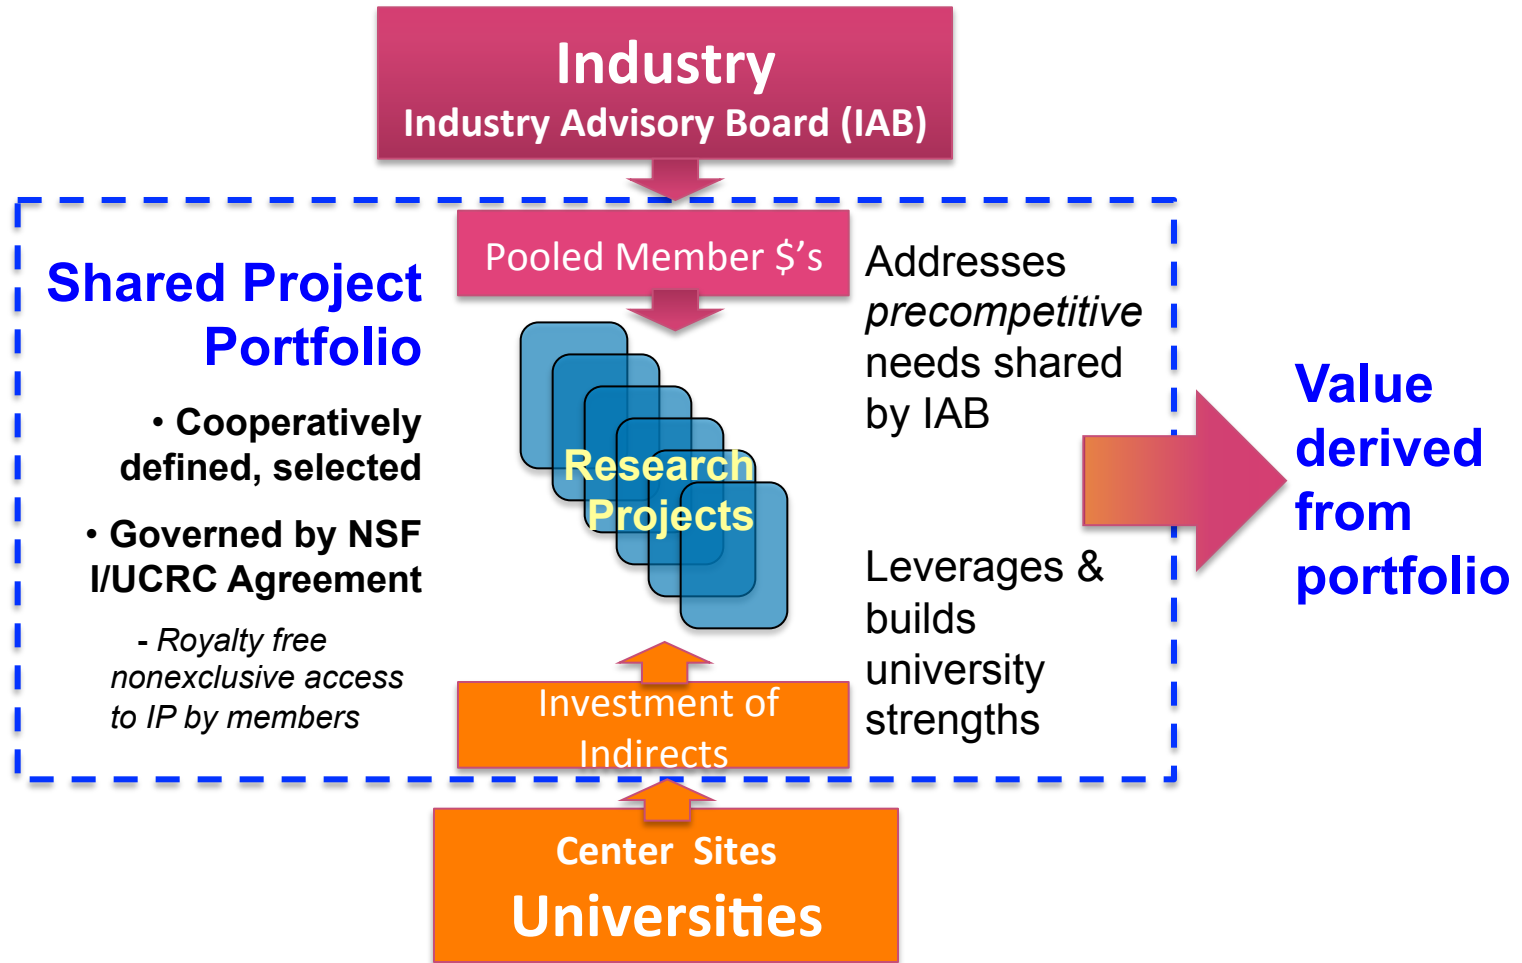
Industry
Industry Advisory Board (IAB)

Pooled Member $'s

Shared Project Portfolio

• Cooperatively defined, selected

• Governed by NSF I/UCRC Agreement

- Royalty free nonexclusive access to IP by members

Research Projects

Addresses *precompetitive* needs shared by IAB

Leverages & builds university strengths

Value derived from portfolio

Investment of Indirects

Center Sites
Universities